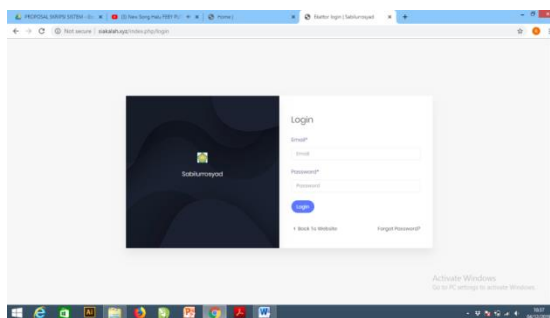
PROPOSAL SKRIPSI SISTEM - G | (8) New Song Haru PREY FU | Home | Realtor login | Sabilurrosyad

Not secure | siakalah.xyz/index.php/login

Sabilurrosyad

Login

Email*

Email

Password*

Password

Login

‹ Back To Website

Forgot Password?

Activate Windows
Go to PC settings to activate Windows.

10:37